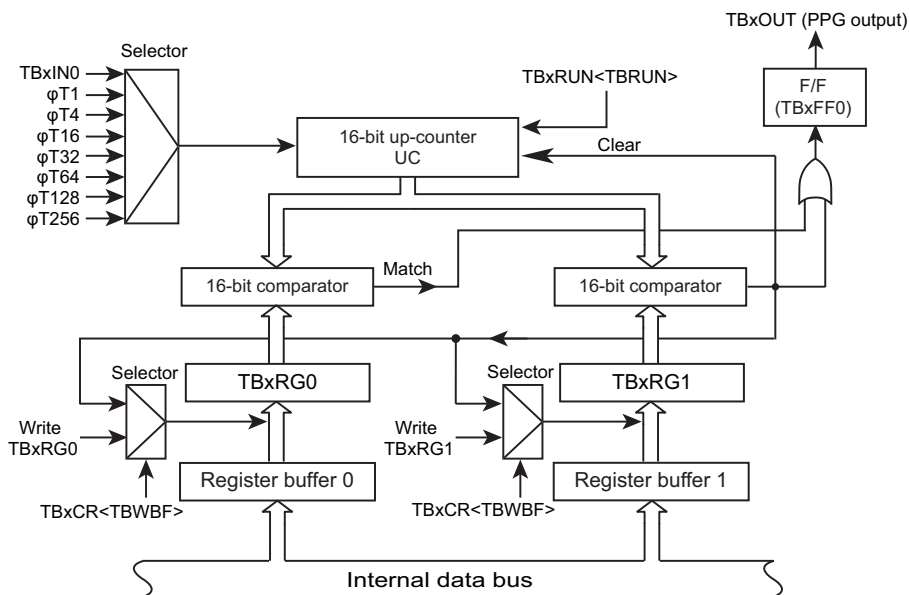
TBxOUT (PPG output)

Selector

TBxIN0
φT1
φT4
φT16
φT32
φT64
φT128
φT256

TBxRUN<TBRUN>

F/F
(TBxFF0)

16-bit up-counter
UC

Clear

Match

16-bit comparator

16-bit comparator

Selector

TBxRG0

Selector

TBxRG1

Write
TBxRG0

Write
TBxRG1

Register buffer 0

Register buffer 1

TBxCR<TBWBF>

TBxCR<TBWBF>

Internal data bus